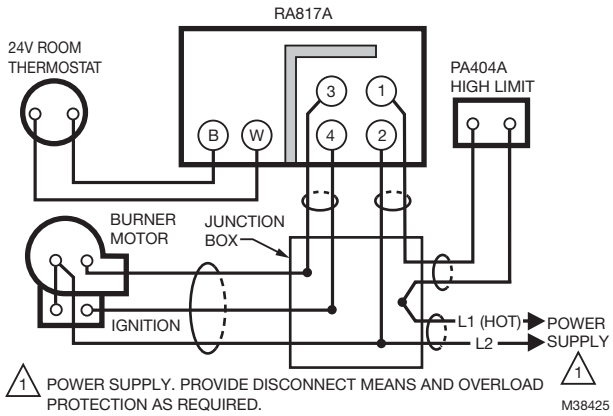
RA817A

24V ROOM THERMOSTAT

B

W

3

1

4

2

PA404A HIGH LIMIT

BURNER MOTOR

JUNCTION BOX

IGNITION

L1 (HOT)

L2

POWER SUPPLY

1

1 POWER SUPPLY. PROVIDE DISCONNECT MEANS AND OVERLOAD PROTECTION AS REQUIRED.

M38425